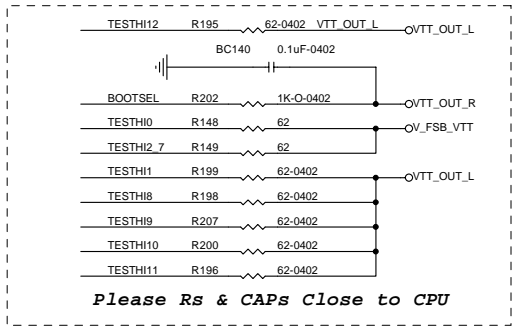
TESTHI12 R195 62-0402 VTT_OUT_L VTT_OUT_L

BC140 0.1uF-0402

BOOTSEL R202 1K-O-0402 VTT_OUT_R

TESTHI0 R148 62 V_FSB_VTT

TESTHI2_7 R149 62

TESTHI1 R199 62-0402 VTT_OUT_L

TESTHI8 R198 62-0402

TESTHI9 R207 62-0402

TESTHI10 R200 62-0402

TESTHI11 R196 62-0402

Please Rs & CAPs Close to CPU